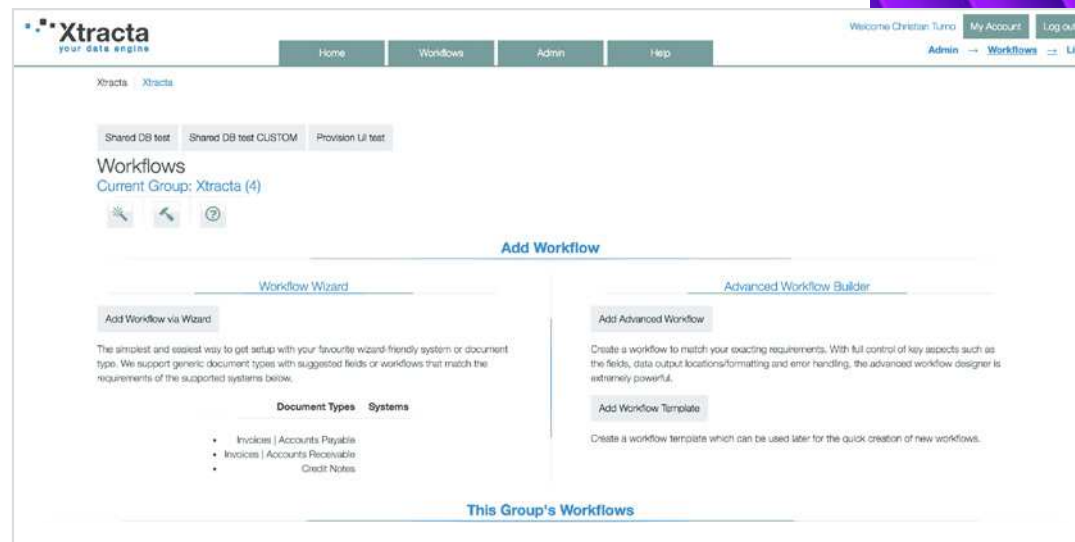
Xtracta
your data engine

Home Workflows Admin Help

Welcome Christian Turno My Account Log out

Admin → Workflows → Li

Xtracta Xtracta

Shared DB test Shared DB test CUSTOM Provision UI test

Workflows
Current Group: Xtracta (4)

Add Workflow

Workflow Wizard

Add Workflow via Wizard

The simplest and easiest way to get setup with your favourite wizard-friendly system or document type. We support generic document types with suggested fields or workflows that match the requirements of the supported systems below.

Document Types Systems

- Invoices | Accounts Payable
- Invoices | Accounts Receivable
- Credit Notes

Advanced Workflow Builder

Add Advanced Workflow

Create a workflow to match your exacting requirements. With full control of key aspects such as the fields, data output locations/formatting and error handling, the advanced workflow designer is extremely powerful.

Add Workflow Template

Create a workflow template which can be used later for the quick creation of new workflows.

This Group's Workflows